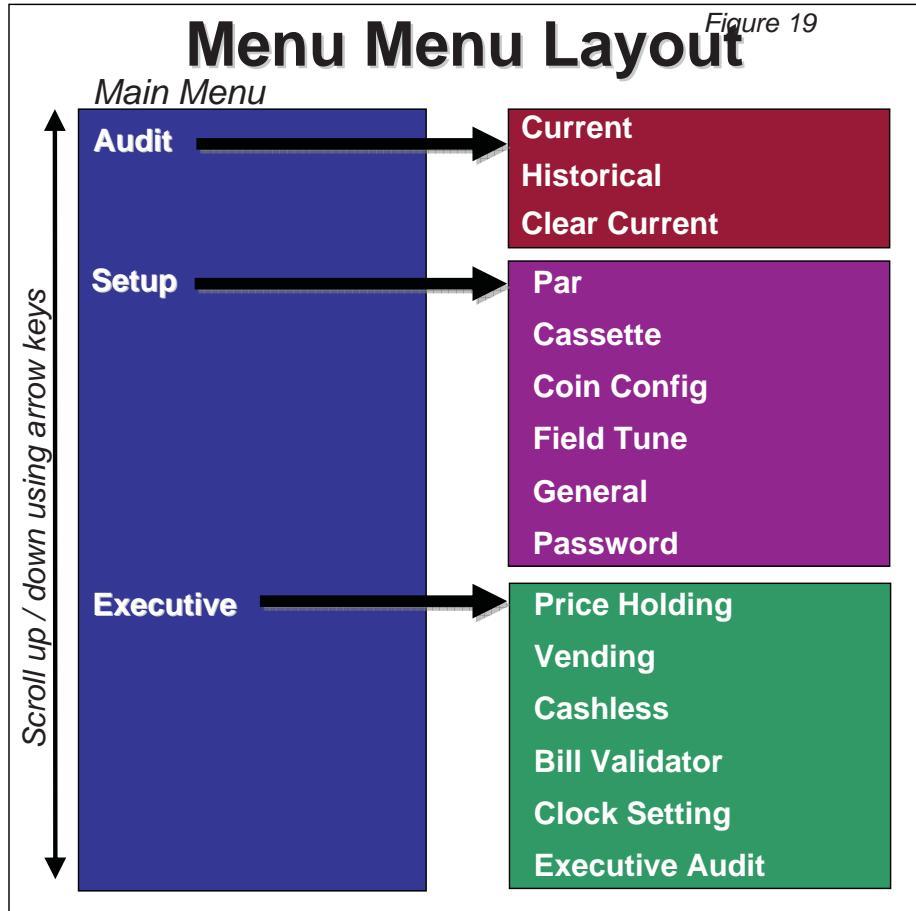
Figure 19

Menu Menu Layout

Main Menu

Scroll up / down using arrow keys

Audit

Current
Historical
Clear Current

Setup

Par
Cassette
Coin Config
Field Tune
General
Password

Executive

Price Holding
Vending
Cashless
Bill Validator
Clock Setting
Executive Audit